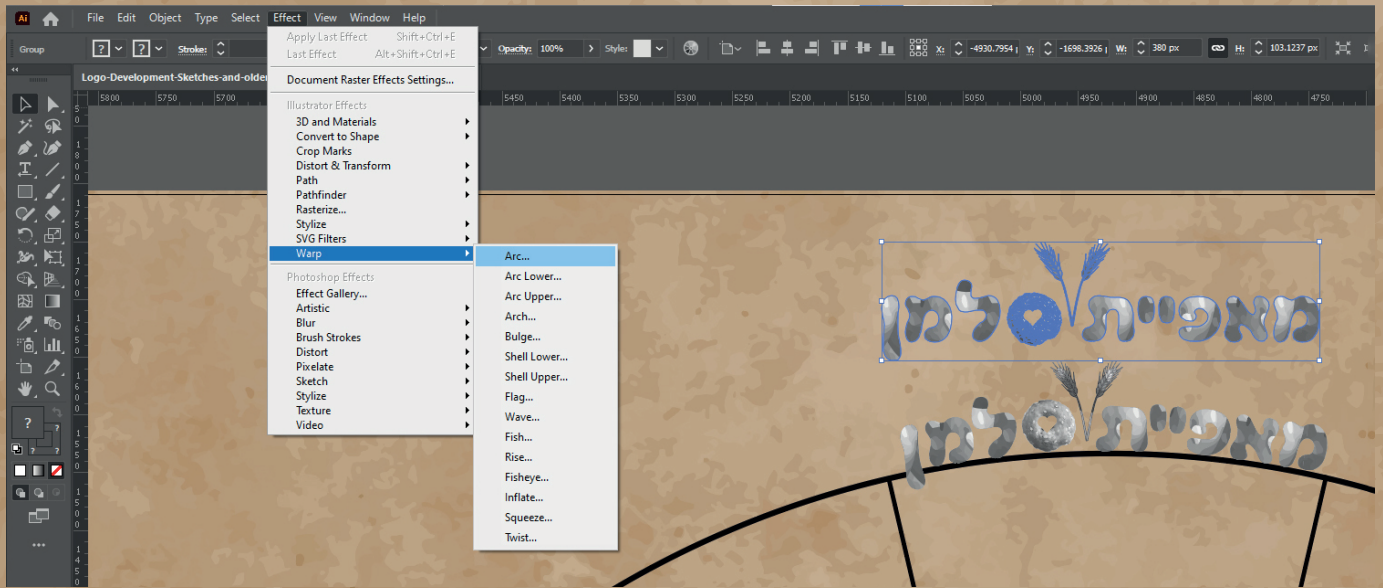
Ai File Edit Object Type Select Effect View Window Help

Group Stroke: Opacity: 100% Style: X: -4930.7954 Y: -1698.3926 W: 380 px H: 103.1237 px

Logo-Development-Sketches-and-older

5800 5750 5700 5450 5400 5350 5300 5250 5200 5150 5100 5050 5000 4950 4900 4850 4800 4750

Apply Last Effect Shift+Ctrl+E
Last Effect Alt+Shift+Ctrl+E
Document Raster Effects Settings...
Illustrator Effects
3D and Materials
Convert to Shape
Crop Marks
Distort & Transform
Path
Pathfinder
Rasterize...
Stylize
SVG Filters
Warp
Photoshop Effects
Effect Gallery...
Artistic
Blur
Brush Strokes
Distort
Pixelate
Sketch
Stylize
Texture
Video

Arc...
Arc Lower...
Arc Upper...
Arch...
Bulge...
Shell Lower...
Shell Upper...
Flag...
Wave...
Fish...
Rise...
Fisheye...
Inflate...
Squeeze...
Twist...

מאפיית לימן
מאפיית לימן